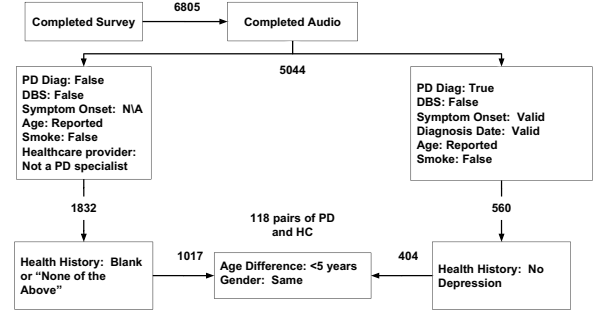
Completed Survey

6805

Completed Audio

5044

PD Diag: False
DBS: False
Symptom Onset: N\A
Age: Reported
Smoke: False
Healthcare provider: Not a PD specialist

PD Diag: True
DBS: False
Symptom Onset: Valid
Diagnosis Date: Valid
Age: Reported
Smoke: False

1832

118 pairs of PD and HC

560

Health History: Blank or "None of the Above"

1017

Age Difference: <5 years
Gender: Same

404

Health History: No Depression